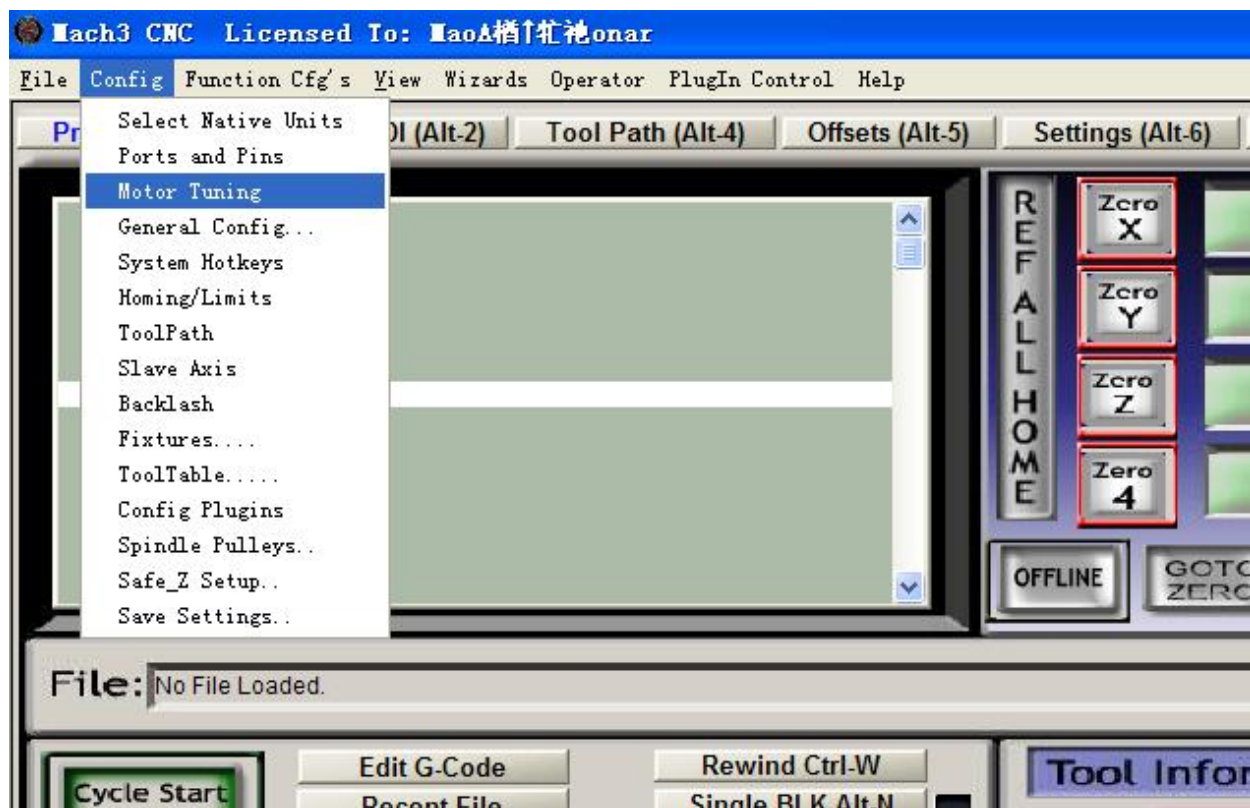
Mach3 CNC Licensed To: MaoA楢↑犵祂onar

File Config Function Cfg's View Wizards Operator PlugIn Control Help

Pr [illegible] DI (Alt-2) Tool Path (Alt-4) Offsets (Alt-5) Settings (Alt-6)

Select Native Units
Ports and Pins
Motor Tuning
General Config...
System Hotkeys
Homing/Limits
ToolPath
Slave Axis
Backlash
Fixtures....
ToolTable.....
Config Plugins
Spindle Pulleys..
Safe_Z Setup..
Save Settings..

REF ALL HOME

Zero X
Zero Y
Zero Z
Zero 4

OFFLINE

GOTO ZERO

File: No File Loaded.

Cycle Start

Edit G-Code
Recent File

Rewind Ctrl-W
Single BLK Alt-N

Tool Infor